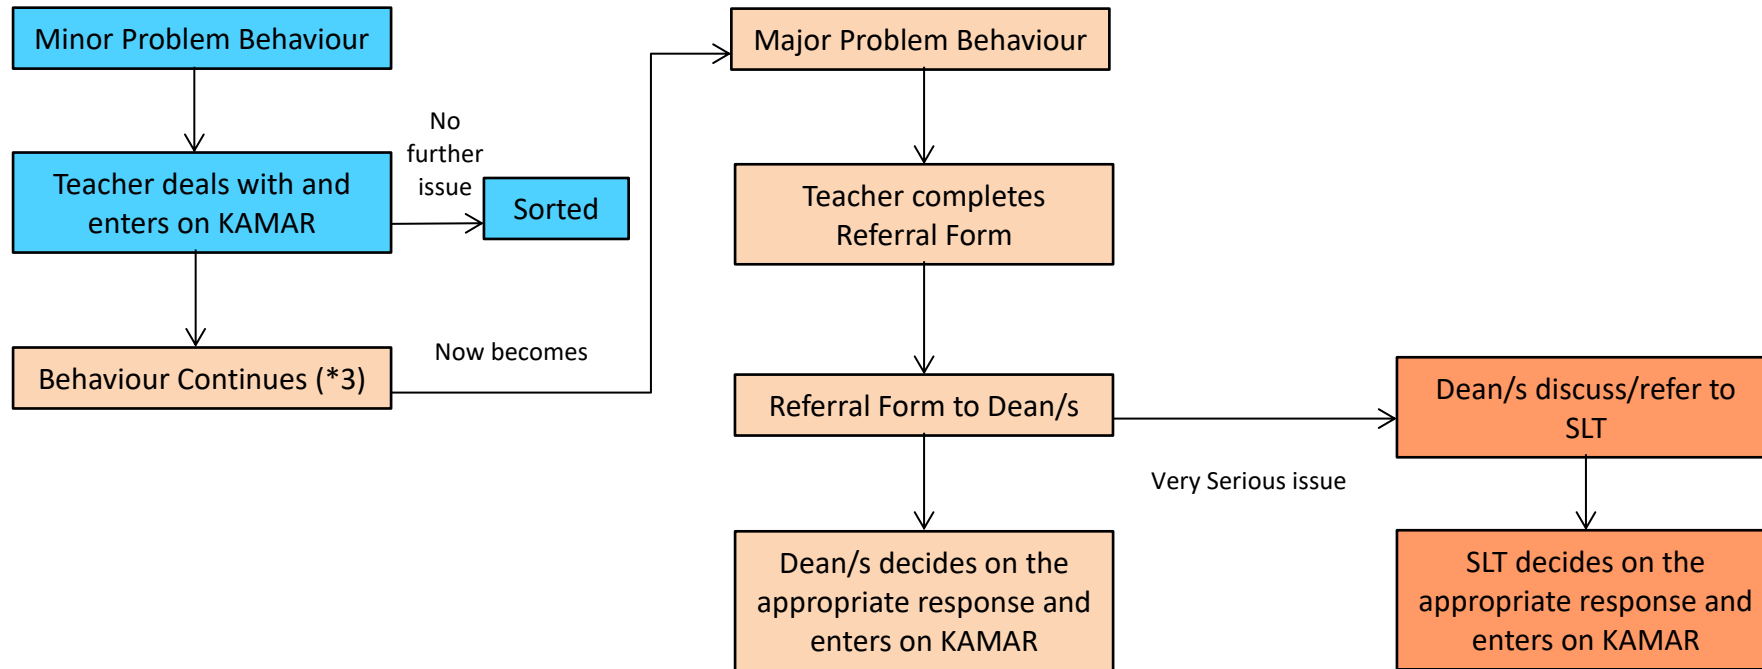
Minor Problem Behaviour

Teacher deals with and enters on KAMAR

No further issue

Sorted

Behaviour Continues (*3)

Now becomes

Major Problem Behaviour

Teacher completes Referral Form

Referral Form to Dean/s

Dean/s discuss/refer to SLT

Very Serious issue

Dean/s decides on the appropriate response and enters on KAMAR

SLT decides on the appropriate response and enters on KAMAR